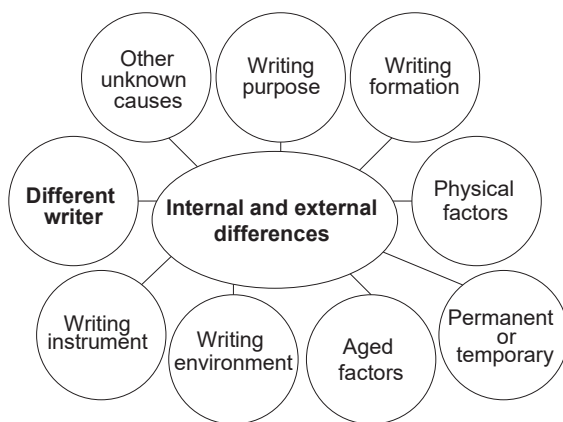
Other unknown causes

Writing purpose

Writing formation

Different writer

Internal and external differences

Physical factors

Writing instrument

Writing environment

Aged factors

Permanent or temporary